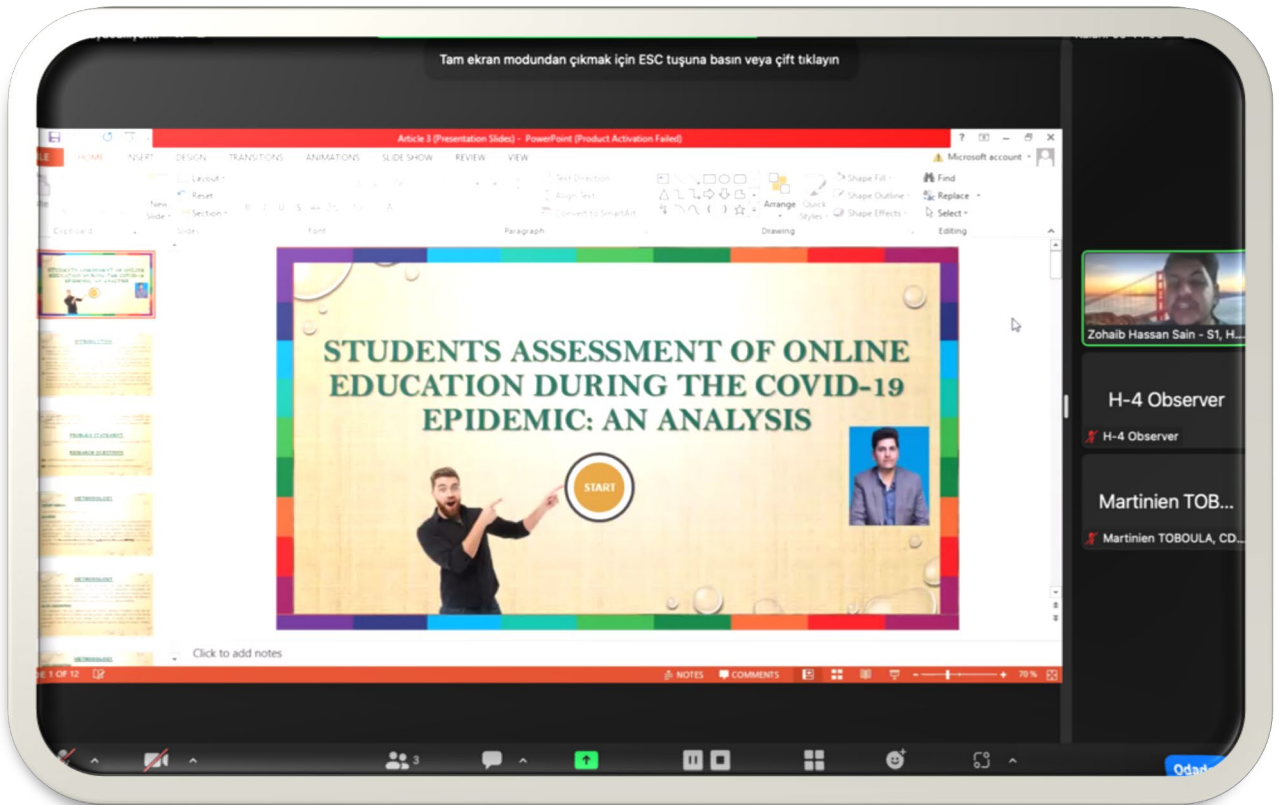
Tam ekran modundan çıkmak için ESC tuşuna basın veya çift tıklayın

Article 3 (Presentation Slides) - PowerPoint (Product Activation Failed)

HOME INSERT DESIGN TRANSITIONS ANIMATIONS SLIDE SHOW REVIEW VIEW

Microsoft account

Layout Reset Section New Slide

Text Direction Align Text Convert to SmartArt

Arrange Quick Styles

Shape Fill Shape Outline Shape Effects

Find Replace Select

Clipboard Slides Font Paragraph Drawing Editing

STUDENTS ASSESSMENT OF ONLINE EDUCATION DURING THE COVID-19 EPIDEMIC: AN ANALYSIS

START

Click to add notes

SLIDE 1 OF 12

NOTES COMMENTS 70 %

Zohaib Hassan Sain - S1, H...

H-4 Observer

H-4 Observer

Martinien TOB...

Martinien TOBOULA, CD...

3

Odad